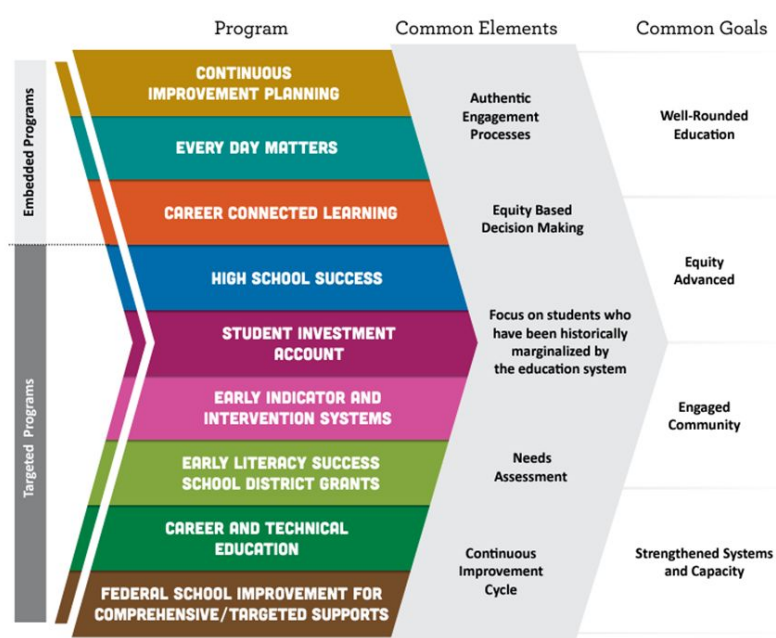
Program

Common Elements

Common Goals

Embedded Programs

Targeted Programs

CONTINUOUS IMPROVEMENT PLANNING

EVERY DAY MATTERS

CAREER CONNECTED LEARNING

HIGH SCHOOL SUCCESS

STUDENT INVESTMENT ACCOUNT

EARLY INDICATOR AND INTERVENTION SYSTEMS

EARLY LITERACY SUCCESS SCHOOL DISTRICT GRANTS

CAREER AND TECHNICAL EDUCATION

FEDERAL SCHOOL IMPROVEMENT FOR COMPREHENSIVE/TARGETED SUPPORTS

Authentic Engagement Processes

Equity Based Decision Making

Focus on students who have been historically marginalized by the education system

Needs Assessment

Continuous Improvement Cycle

Well-Rounded Education

Equity Advanced

Engaged Community

Strengthened Systems and Capacity